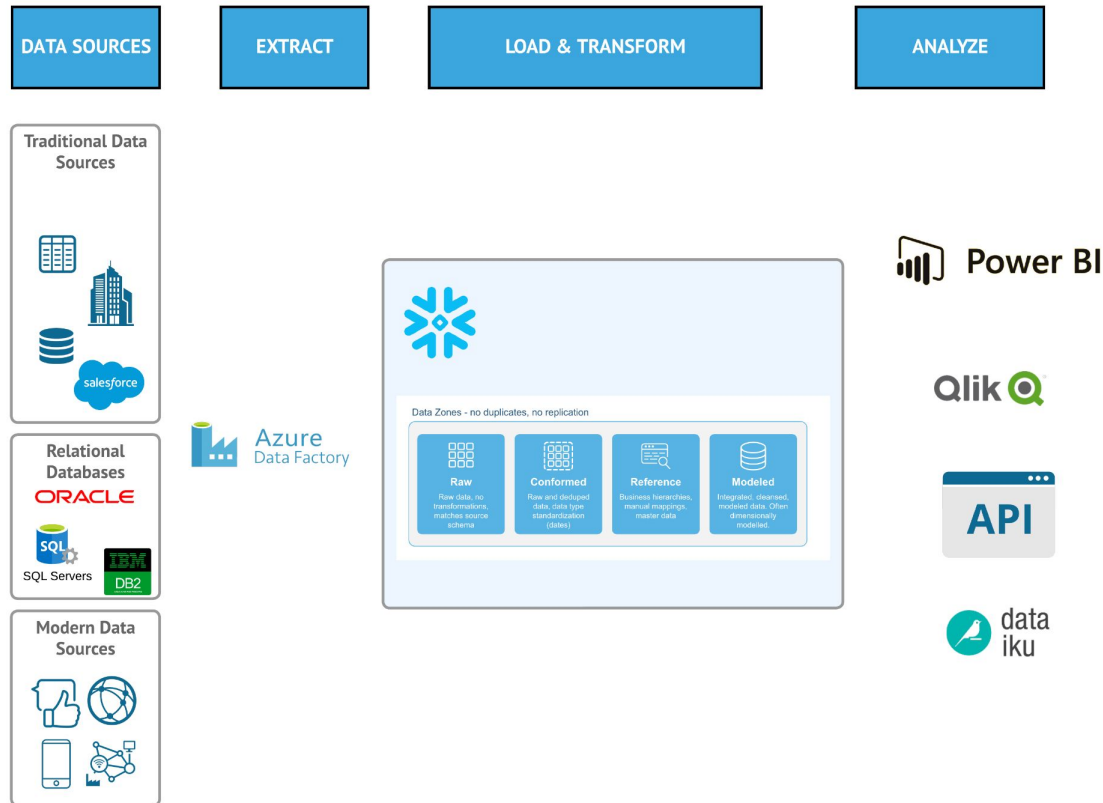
DATA SOURCES

EXTRACT

LOAD & TRANSFORM

ANALYZE

Traditional Data Sources

salesforce

Relational Databases

ORACLE

SQL

SQL Servers

IBM

DB2

Modern Data Sources

Azure
Data Factory

Data Zones - no duplicates, no replication

Raw
Raw data, no transformations, matches source schema

Conformed
Raw and deduped data, data type standardization (dates)

Reference
Business hierarchies, manual mappings, master data

Modeled
Integrated, cleansed, modeled data. Often dimensionally modelled.

Power BI

Qlik

API

data
iku